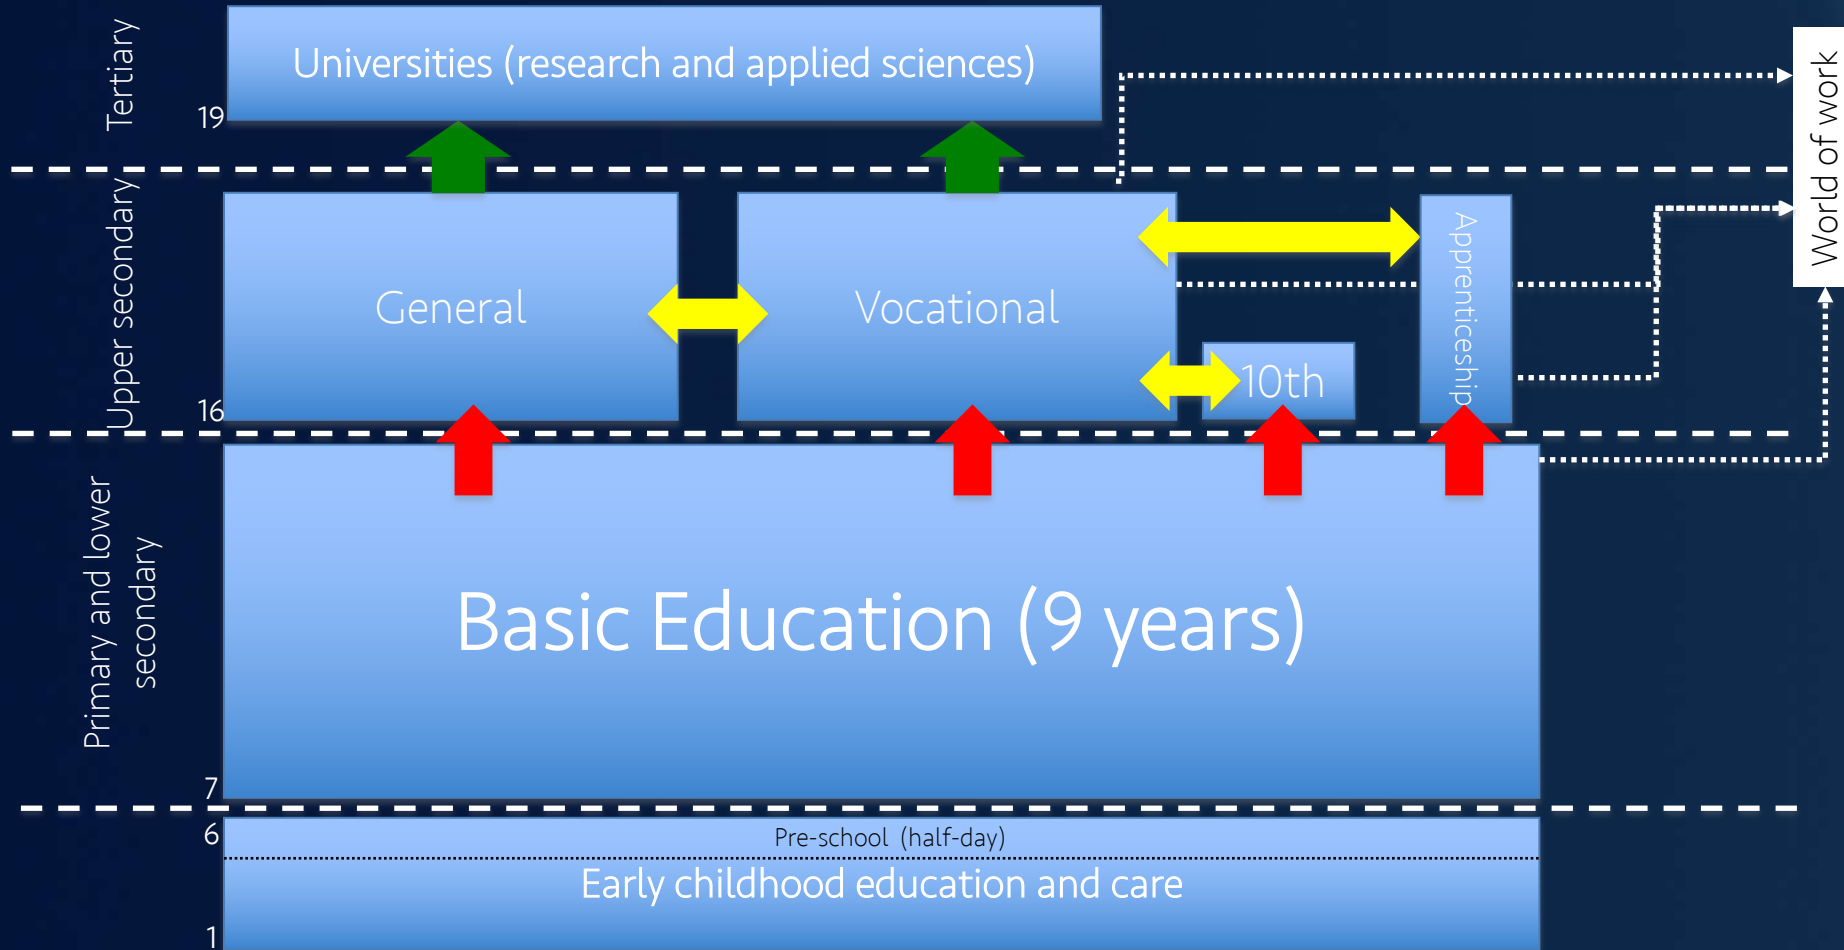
Tertiary

19

Universities (research and applied sciences)

World of work

Upper secondary

16

General

Vocational

10th

Apprenticeship

Primary and lower secondary

Basic Education (9 years)

7

6

Pre-school (half-day)

Early childhood education and care

1